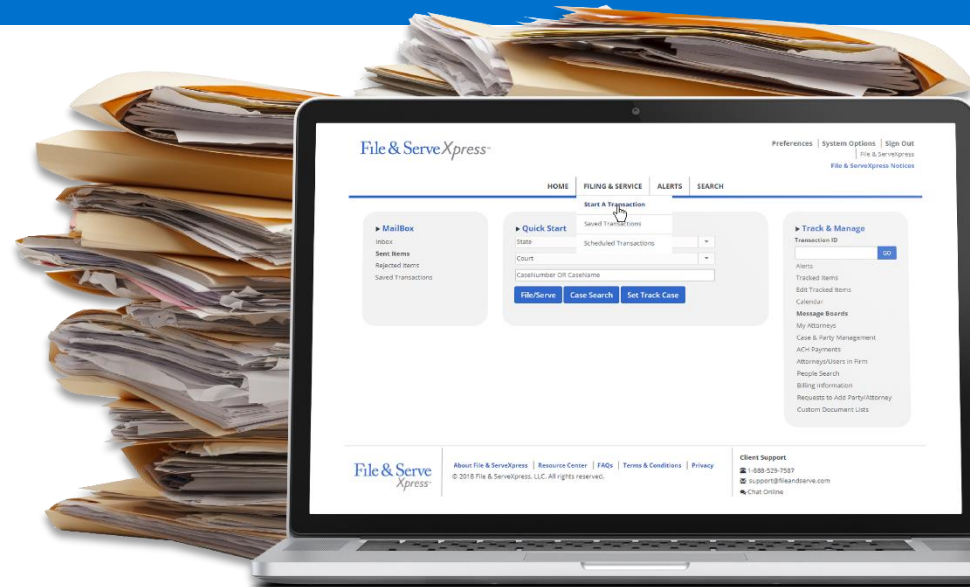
File & ServeXpress

Preferences | System Options | Sign Out
File & ServeXpress
File & ServeXpress Notices

HOME | FILING & SERVICE | ALERTS | SEARCH

Start A Transaction
Saved Transactions
Scheduled Transactions

▸ MailBox
Inbox
Sent Items
Rejected Items
Saved Transactions

▸ Quick Start
State
Court
CaseNumber OR CaseName
File/Serve | Case Search | Set Track Case

▸ Track & Manage
Transaction ID
GO
Alerts
Tracked Items
Edit Tracked Items
Calendar
Message Boards
My Attorneys
Case & Party Management
ACH Payments
Attorneys/Users in Firm
People Search
Billing Information
Requests to Add Party/Attorney
Custom Document Lists

File & Serve Xpress

About File & ServeXpress | Resource Center | FAQs | Terms & Conditions | Privacy
© 2018 File & ServeXpress, LLC. All rights reserved.

Client Support
1-888-529-7587
support@fileandserve.com
Chat Online